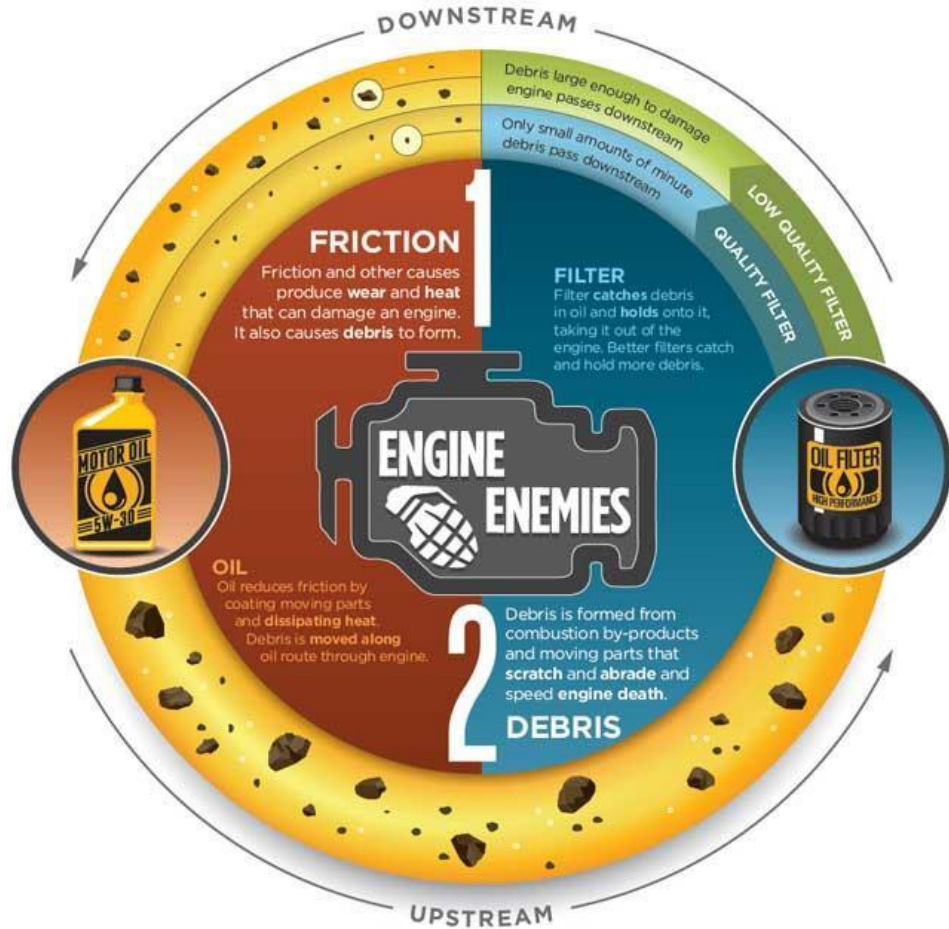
DOWNSTREAM

Debris large enough to damage engine passes downstream

Only small amounts of minute debris pass downstream

LOW QUALITY FILTER

QUALITY FILTER

1

FRICTION

Friction and other causes produce wear and heat that can damage an engine. It also causes debris to form.

FILTER

Filter catches debris in oil and holds onto it, taking it out of the engine. Better filters catch and hold more debris.

MOTOR OIL

5W-30

ENGINE ENEMIES

OIL FILTER

HIGH PERFORMANCE

OIL

Oil reduces friction by coating moving parts and dissipating heat. Debris is moved along oil route through engine.

2

Debris is formed from combustion by-products and moving parts that scratch and abrade and speed engine death.

DEBRIS

UPSTREAM